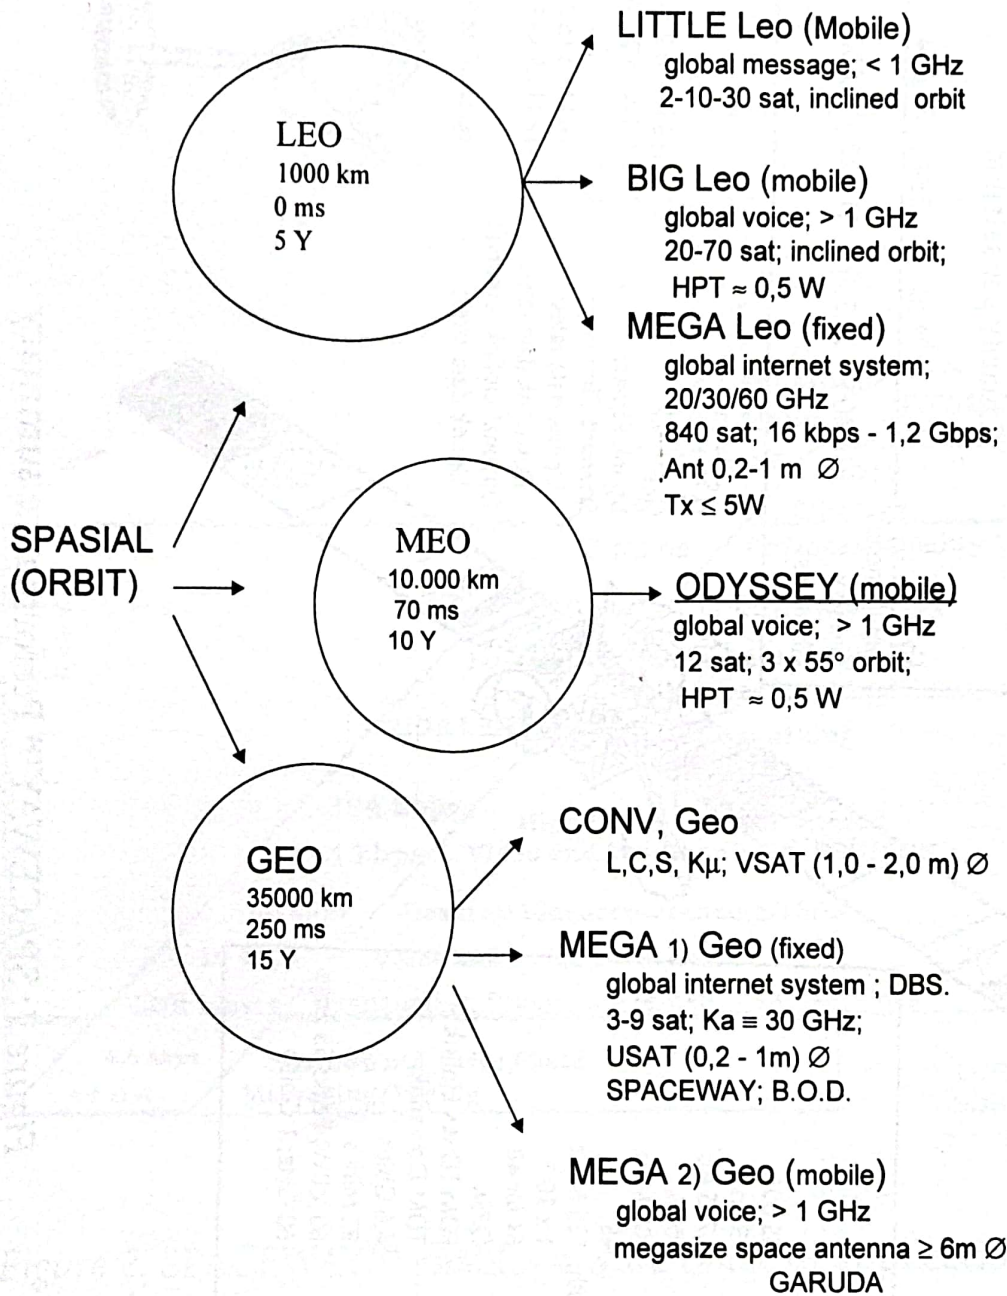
LITTLE Leo (Mobile)
global message; < 1 GHz
2-10-30 sat, inclined orbit

LEO
1000 km
0 ms
5 Y

BIG Leo (mobile)
global voice; > 1 GHz
20-70 sat; inclined orbit;
HPT ≈ 0,5 W

MEGA Leo (fixed)
global internet system;
20/30/60 GHz
840 sat; 16 kbps - 1,2 Gbps;
Ant 0,2-1 m Ø
Tx ≤ 5W

SPASIAL
(ORBIT)

MEO
10.000 km
70 ms
10 Y

ODYSSEY (mobile)
global voice; > 1 GHz
12 sat; 3 x 55° orbit;
HPT ≈ 0,5 W

GEO
35000 km
250 ms
15 Y

CONV, Geo
L,C,S, Kμ; VSAT (1,0 - 2,0 m) Ø

MEGA 1) Geo (fixed)
global internet system ; DBS.
3-9 sat; Ka ≡ 30 GHz;
USAT (0,2 - 1m) Ø
SPACEWAY; B.O.D.

MEGA 2) Geo (mobile)
global voice; > 1 GHz
megasize space antenna ≥ 6m Ø
GARUDA